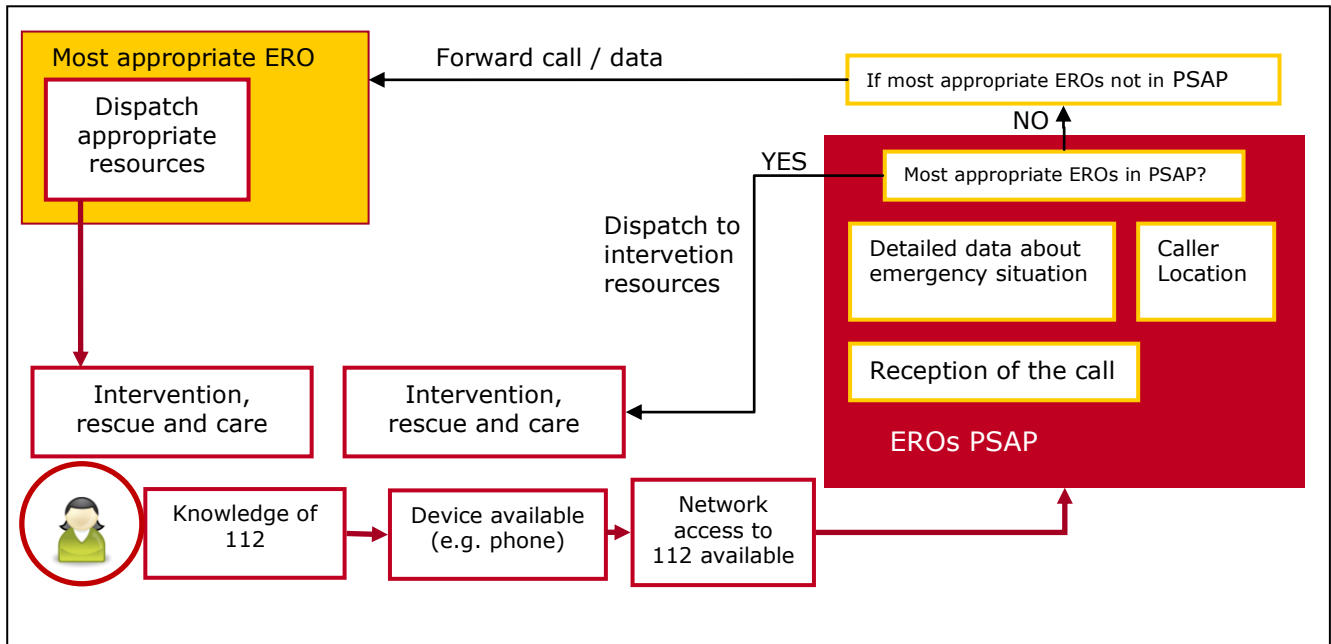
Most appropriate ERO

Dispatch appropriate resources

Forward call / data

If most appropriate EROs not in PSAP

NO

YES

Most appropriate EROs in PSAP?

Dispatch to intervetion resources

Detailed data about emergency situation

Caller Location

Reception of the call

EROs PSAP

Intervention, rescue and care

Intervention, rescue and care

Knowledge of 112

Device available (e.g. phone)

Network access to 112 available